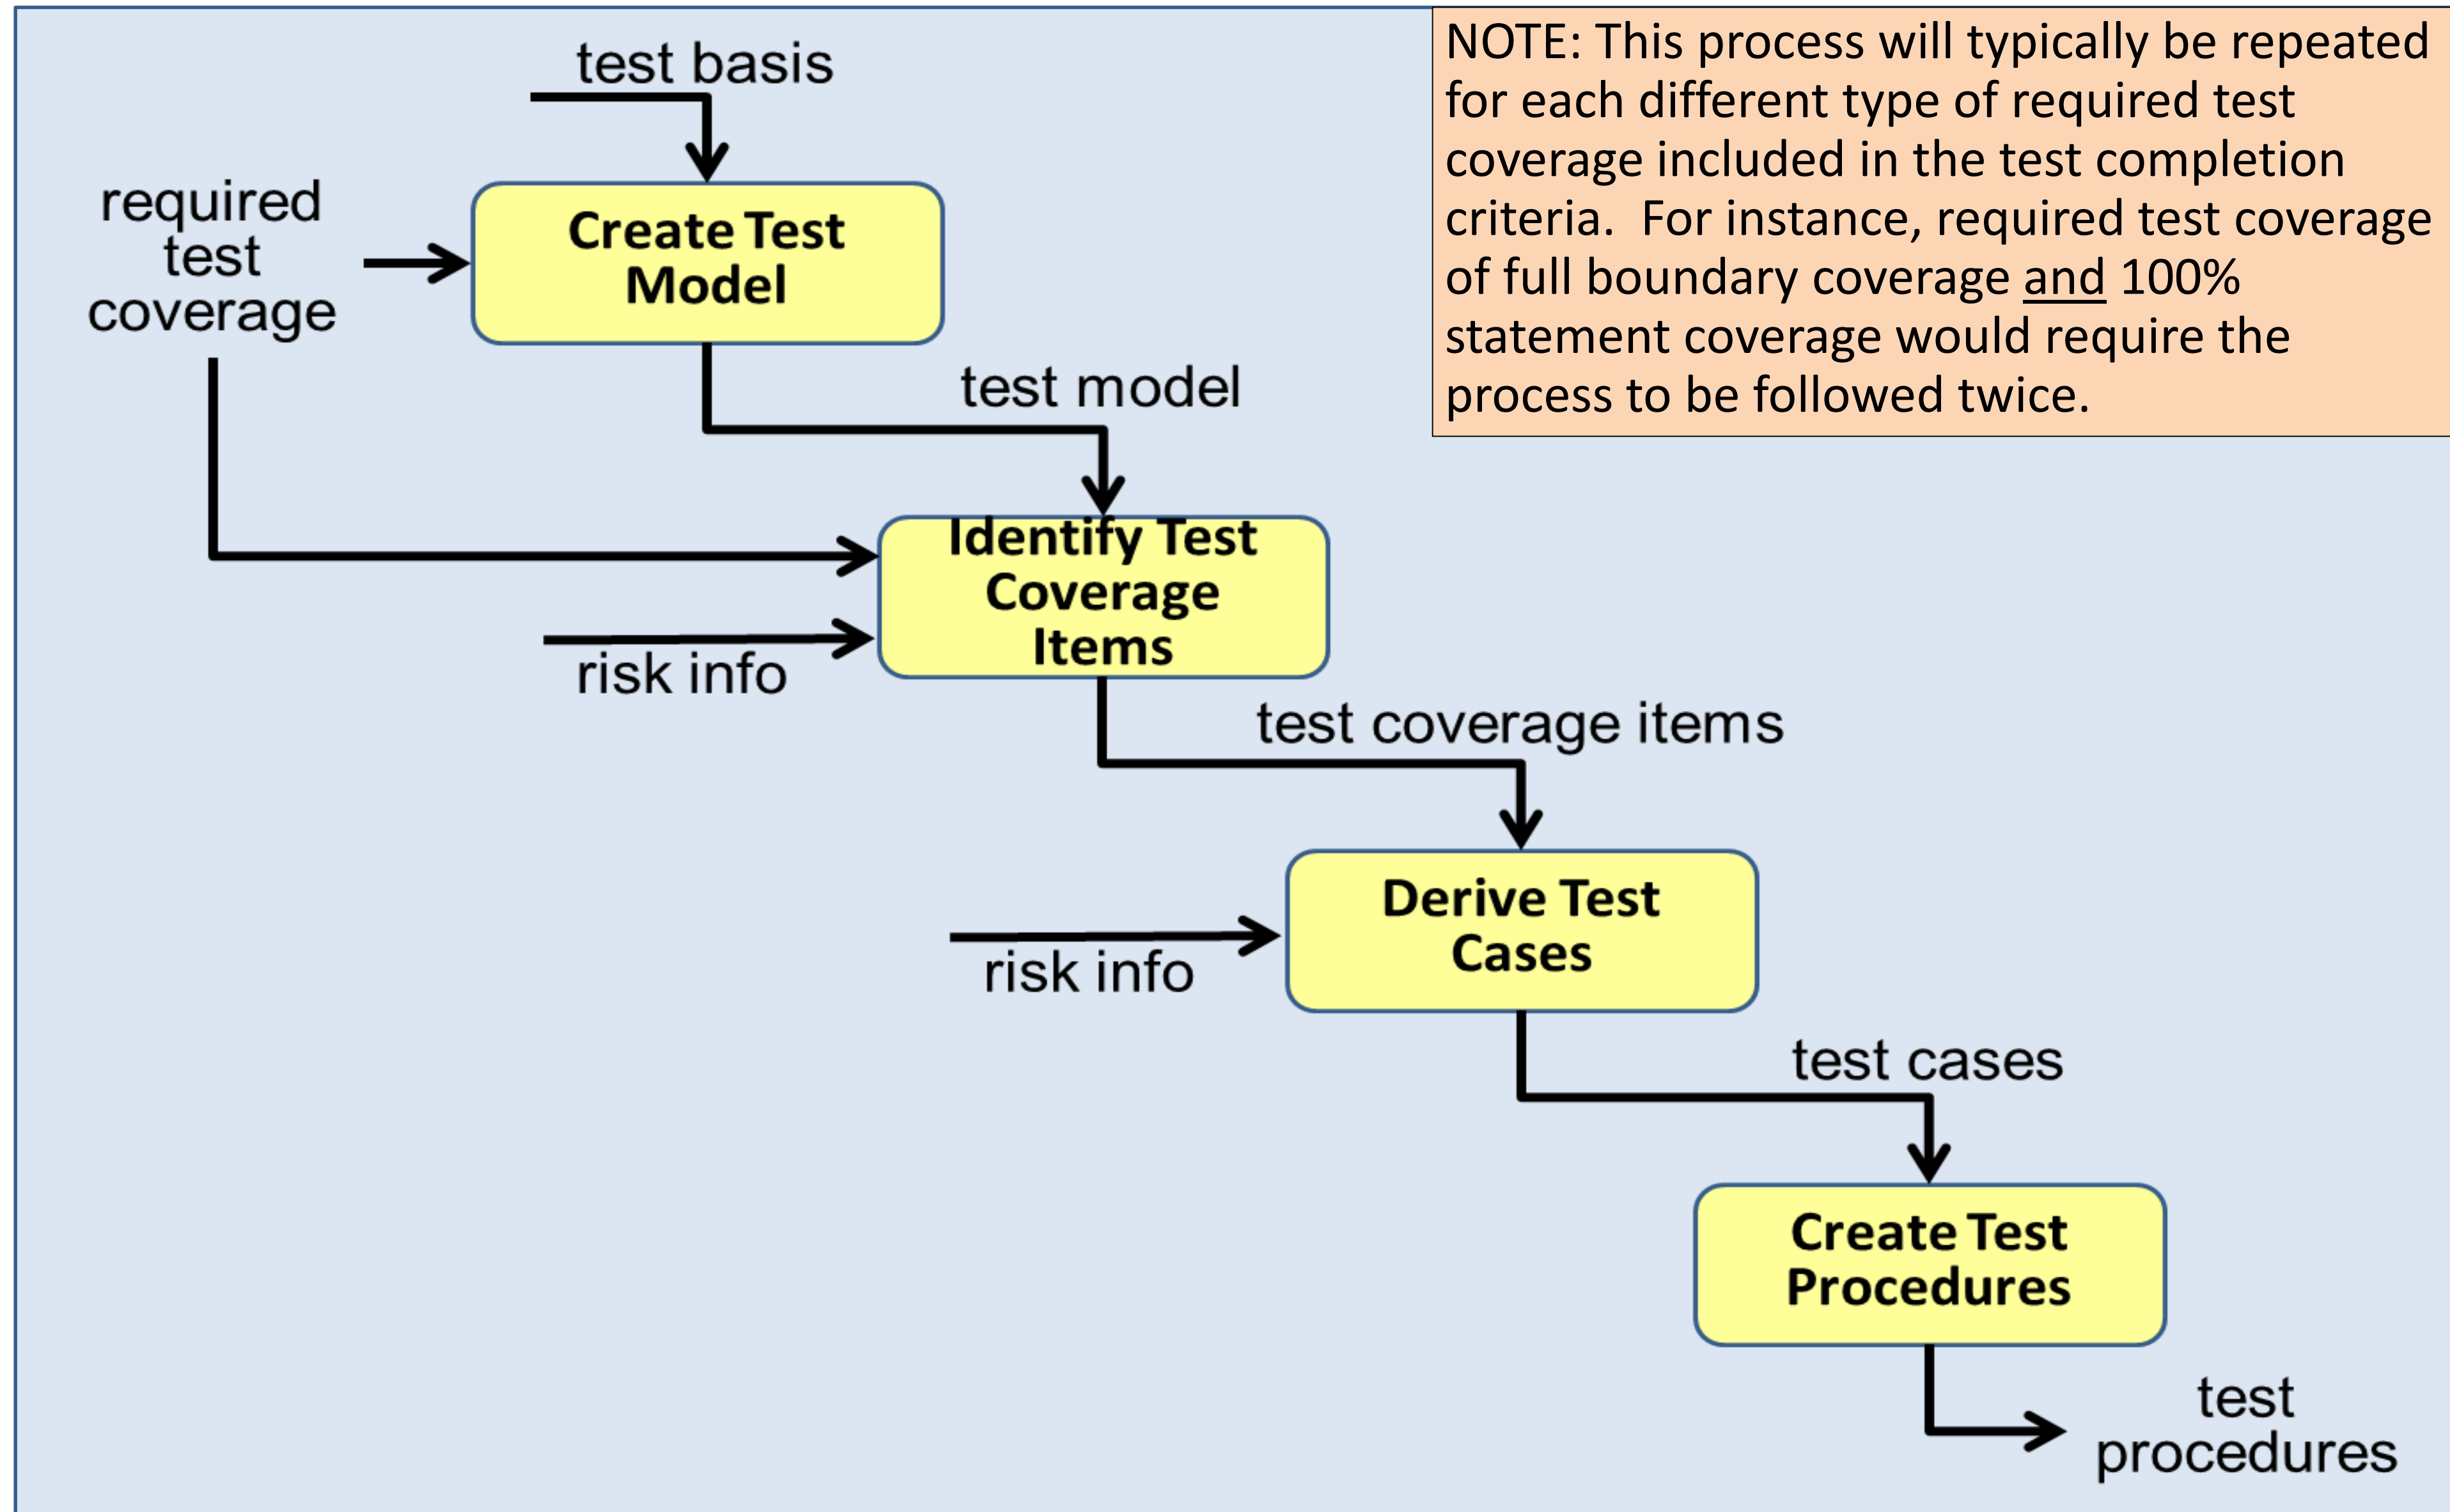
NOTE: This process will typically be repeated for each different type of required test coverage included in the test completion criteria. For instance, required test coverage of full boundary coverage and 100% statement coverage would require the process to be followed twice.

test basis

required test coverage

Create Test Model

test model

Identify Test Coverage Items

risk info

test coverage items

Derive Test Cases

risk info

test cases

Create Test Procedures

test procedures